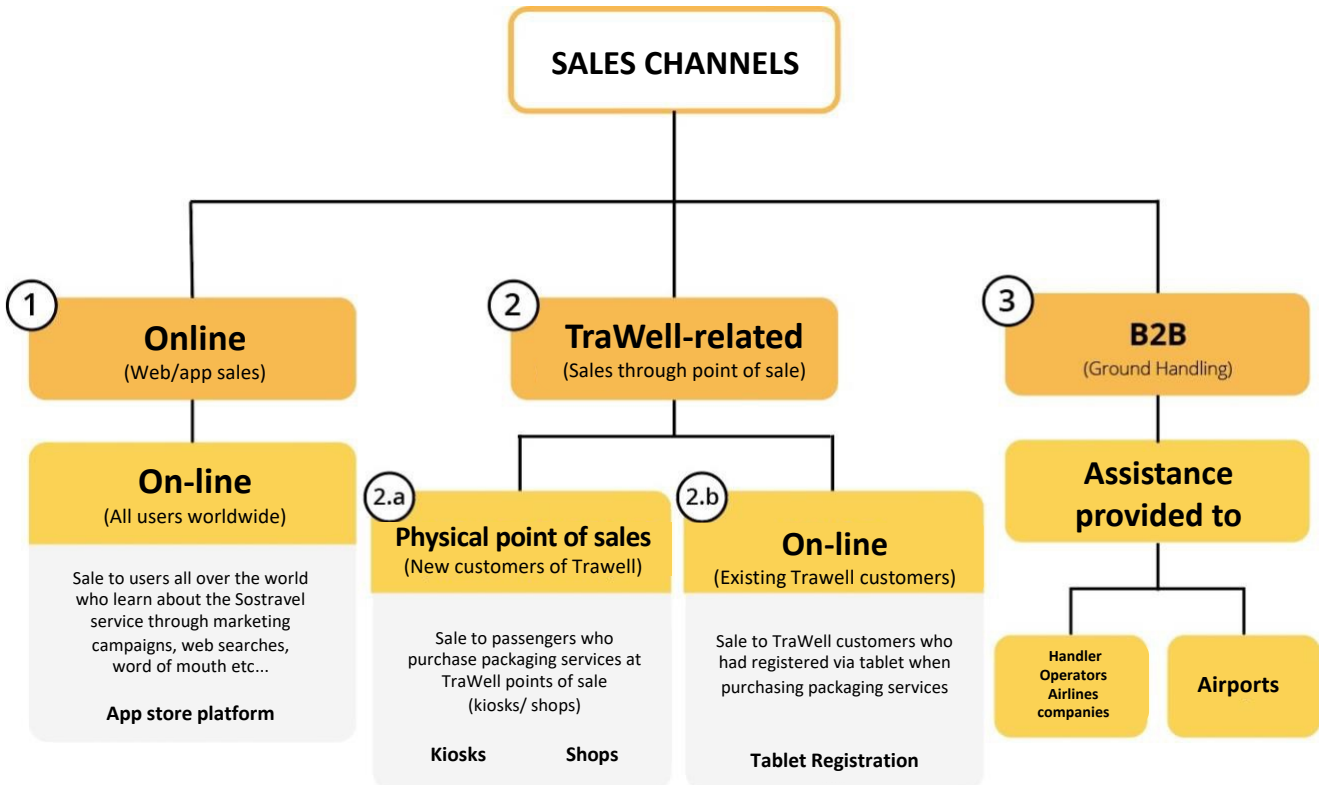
SALES CHANNELS

1

Online
(Web/app sales)

On-line
(All users worldwide)

Sale to users all over the world who learn about the Sostravel service through marketing campaigns, web searches, word of mouth etc...

App store platform

2

TraWell-related
(Sales through point of sale)

2.a

Physical point of sales
(New customers of Trawell)

Sale to passengers who purchase packaging services at TraWell points of sale (kiosks/ shops)

Kiosks

Shops

2.b

On-line
(Existing Trawell customers)

Sale to TraWell customers who had registered via tablet when purchasing packaging services

Tablet Registration

3

B2B
(Ground Handling)

Assistance provided to

Handler Operators Airlines companies

Airports